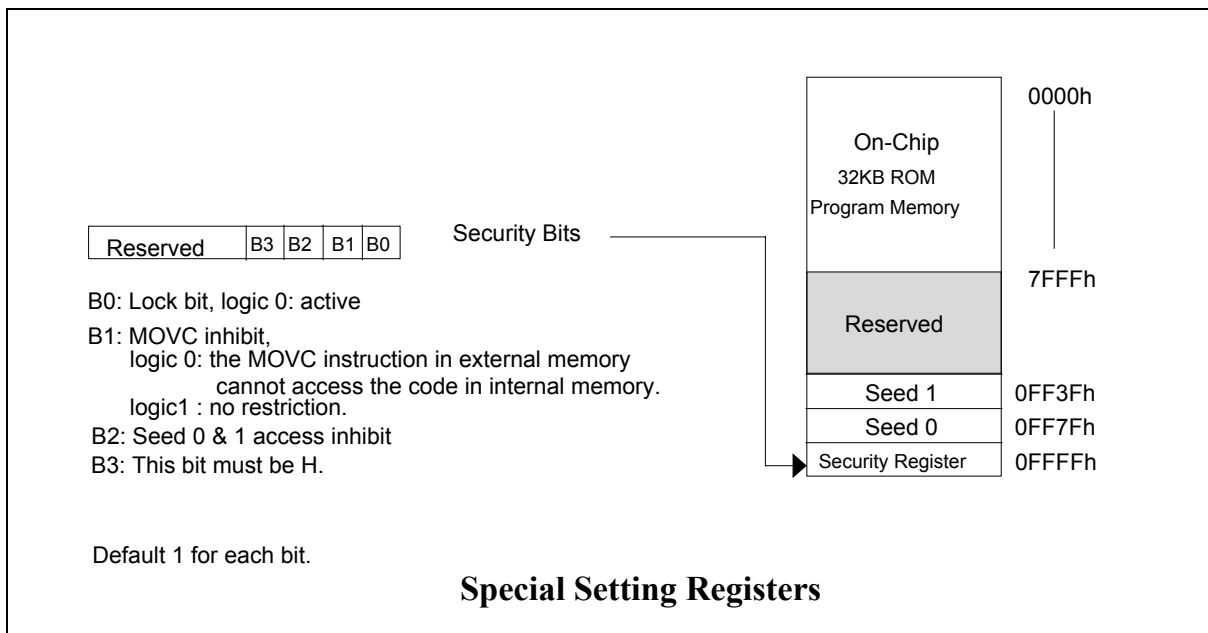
| Reserved | B3 | B2 | B1 | B0 |
|---|---|---|---|---|

Security Bits

B0: Lock bit, logic 0: active

B1: MOVC inhibit,
logic 0: the MOVC instruction in external memory cannot access the code in internal memory.
logic1 : no restriction.

B2: Seed 0 & 1 access inhibit

B3: This bit must be H.

Default 1 for each bit.

On-Chip
32KB ROM
Program Memory

0000h

7FFFh

Reserved

Seed 1 0FF3Fh

Seed 0 0FF7Fh

Security Register 0FFFFh

**Special Setting Registers**